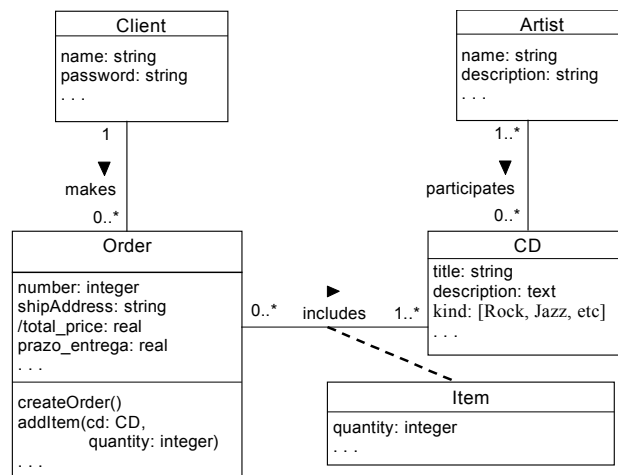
Client
name: string
password: string
. . .

1
▼
makes
0..*

Artist
name: string
description: string
. . .

1..*
▼
participates
0..*

Order
number: integer
shipAddress: string
/total_price: real
prazo_entrega: real
. . .
createOrder()
addItem(cd: CD, quantity: integer)
. . .

0..*
▶
includes
1..*

CD
title: string
description: text
kind: [Rock, Jazz, etc]
. . .

Item
quantity: integer
. . .